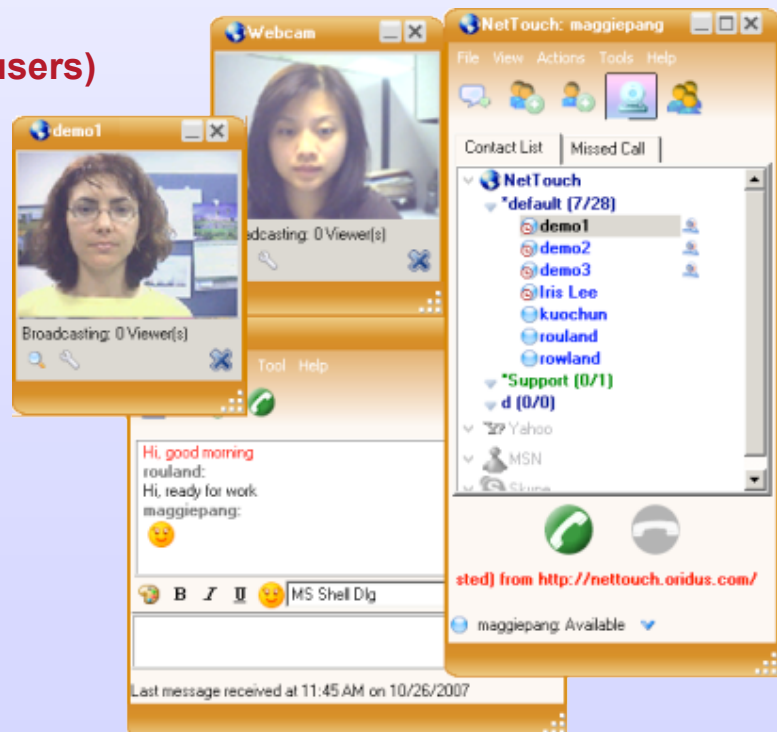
users)

Webcam
adcasting: 0 Viewer(s)

demo1
Broadcasting: 0 Viewer(s)

Tool Help

Hi, good morning
rouland:
Hi, ready for work
maggiepang:

B I U MS Shell Dlg

Last message received at 11:45 AM on 10/26/2007

NetTouch: maggiepang
File View Actions Tools Help
Contact List
Missed Call
NetTouch
*default (7/28)
demo1
demo2
demo3
Iris Lee
kuochun
rouland
rowland
*Support (0/1)
d (0/0)
Yahoo
MSN
Skype

sted) from http://nettouch.oridus.com/
maggiepang: Available